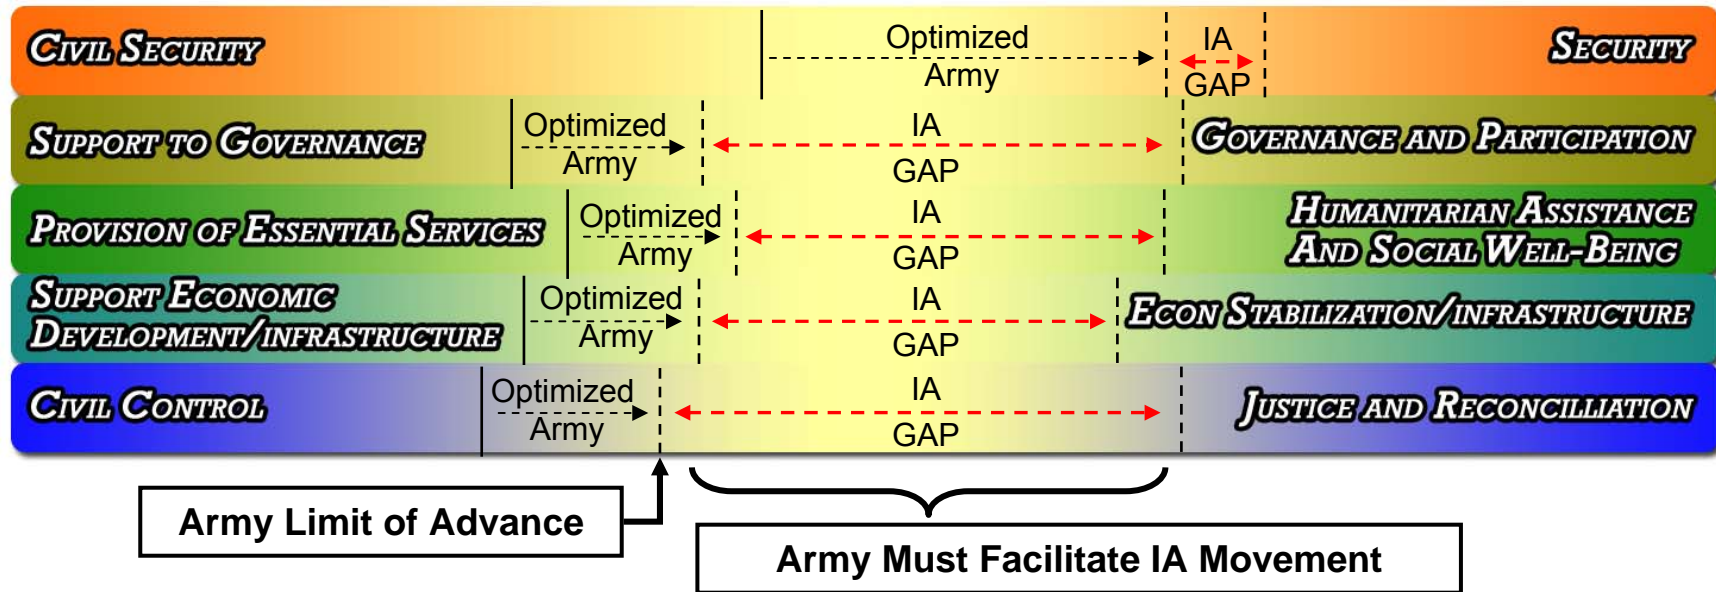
Civil Security
Optimized
Army
IA
GAP
Security

Support to Governance
Optimized
Army
IA
GAP
Governance and Participation

Provision of Essential Services
Optimized
Army
IA
GAP
Humanitarian Assistance And Social Well-Being

Support Economic Development/Infrastructure
Optimized
Army
IA
GAP
Econ Stabilization/Infrastructure

Civil Control
Optimized
Army
IA
GAP
Justice and Reconcilliation

Army Limit of Advance

Army Must Facilitate IA Movement